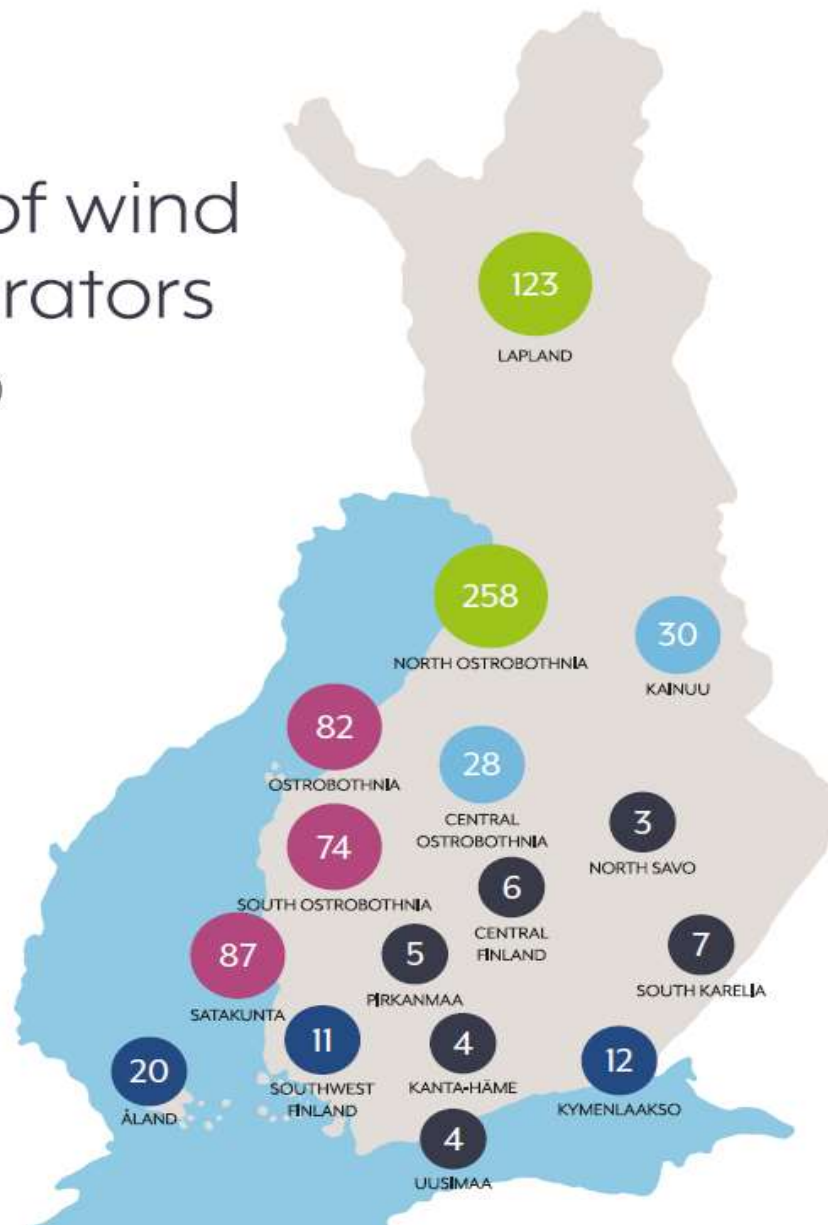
of wind
rators

123
LAPLAND

258
NORTH OSTROBOTHNIA

30
KAINUU

82
OSTROBOTHNIA

28
CENTRAL OSTROBOTHNIA

3
NORTH SAVO

74
SOUTH OSTROBOTHNIA

6
CENTRAL FINLAND

87
SATAKUNTA

5
PIRKANMAA

7
SOUTH KARELIA

11
SOUTHWEST FINLAND

4
KANTA-HÄME

12
KYMENLAAKSO

20
ÅLAND

4
UUSIMAA